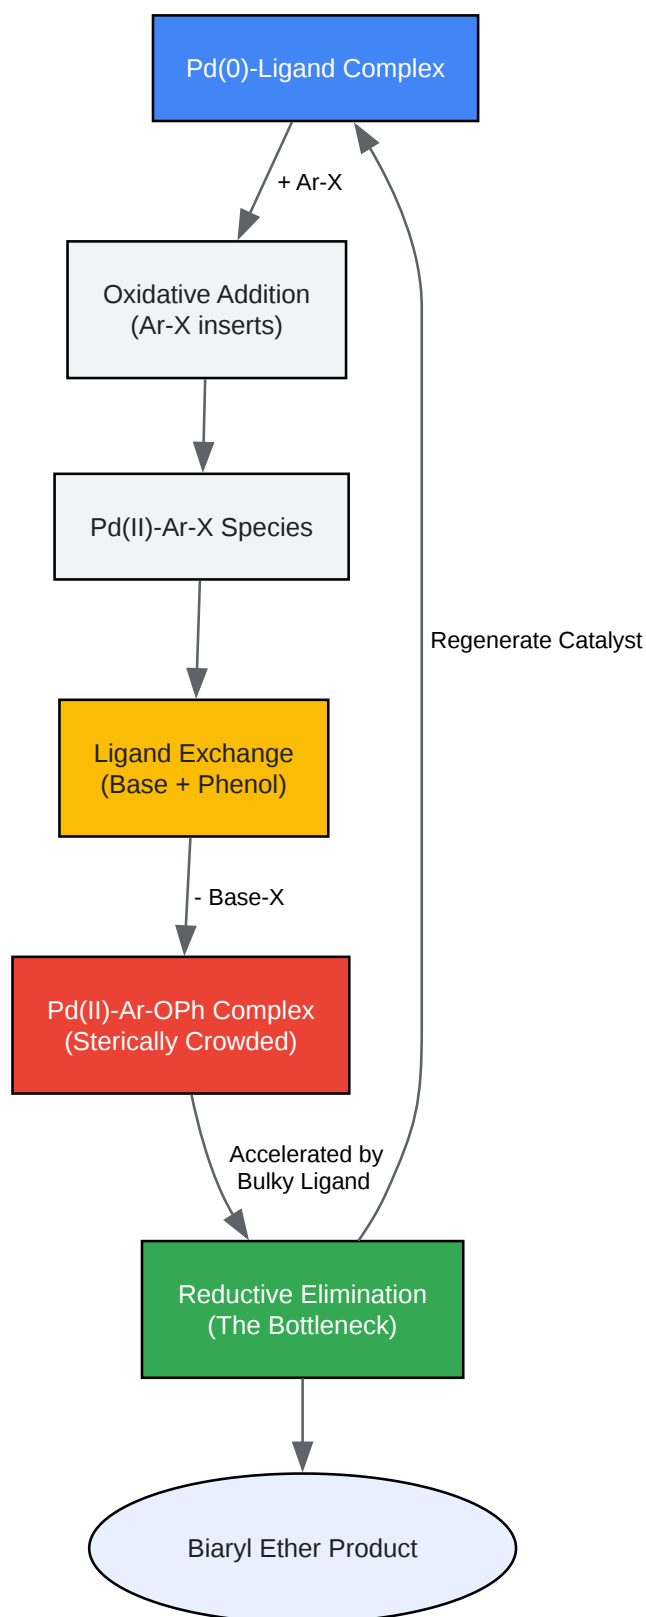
Pd(0)-Ligand Complex

+ Ar-X

Oxidative Addition
(Ar-X inserts)

Pd(II)-Ar-X Species

Regenerate Catalyst

Ligand Exchange
(Base + Phenol)

- Base-X

Pd(II)-Ar-OPh Complex
(Sterically Crowded)

Accelerated by
Bulky Ligand

Reductive Elimination
(The Bottleneck)

Biaryl Ether Product